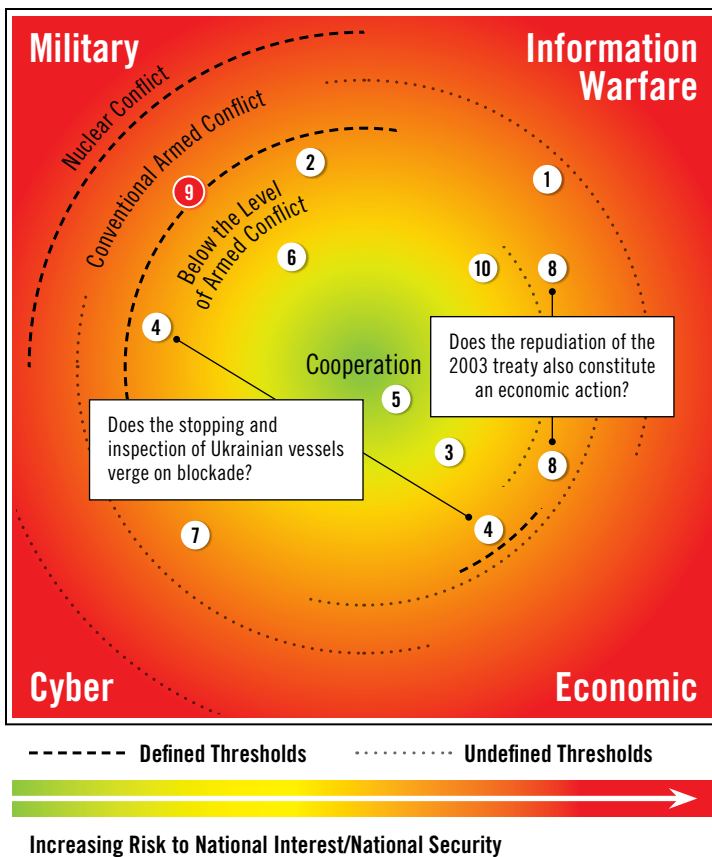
Military

Information Warfare

Nuclear Conflict

Conventional Armed Conflict

Below the Level of Armed Conflict

2

9

1

6

10

8

4

Does the repudiation of the 2003 treaty also constitute an economic action?

Cooperation

5

Does the stopping and inspection of Ukrainian vessels verge on blockade?

3

8

4

7

Cyber

Economic

Defined Thresholds

Undefined Thresholds

Increasing Risk to National Interest/National Security